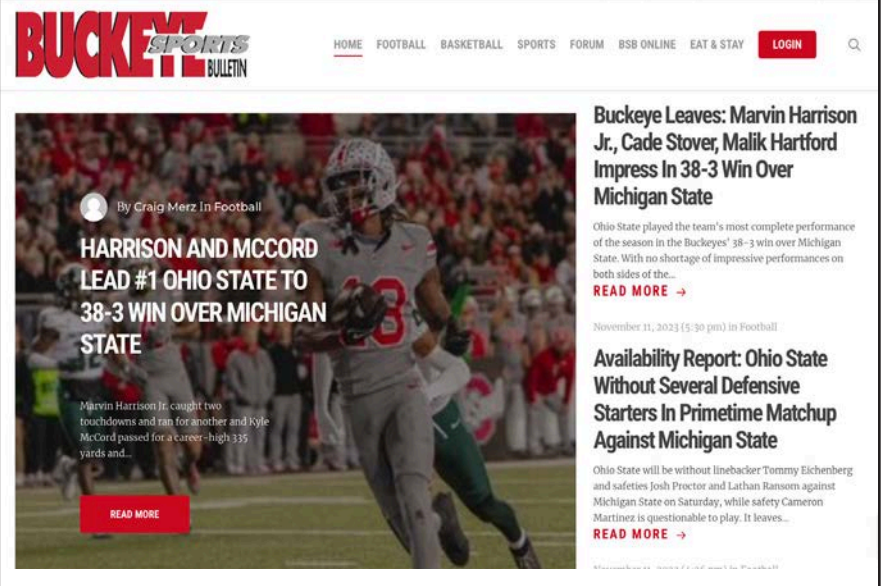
BUCKEYE SPORTS BULLETIN

HOME FOOTBALL BASKETBALL SPORTS FORUM BSB ONLINE EAT & STAY LOGIN

By Craig Merz In Football

HARRISON AND MCCORD LEAD #1 OHIO STATE TO 38-3 WIN OVER MICHIGAN STATE

Marvin Harrison Jr. caught two touchdowns and ran for another and Kyle McCord passed for a career-high 335 yards and...

READ MORE

Buckeye Leaves: Marvin Harrison Jr., Cade Stover, Malik Hartford Impress In 38-3 Win Over Michigan State

Ohio State played the team's most complete performance of the season in the Buckeyes' 38-3 win over Michigan State. With no shortage of impressive performances on both sides of the...

READ MORE →

November 11, 2023 (5:30 pm) in Football

Availability Report: Ohio State Without Several Defensive Starters In Primetime Matchup Against Michigan State

Ohio State will be without linebacker Tommy Eichenberg and safeties Josh Proctor and Lathan Ransom against Michigan State on Saturday, while safety Cameron Martinez is questionable to play. It leaves...

READ MORE →

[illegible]